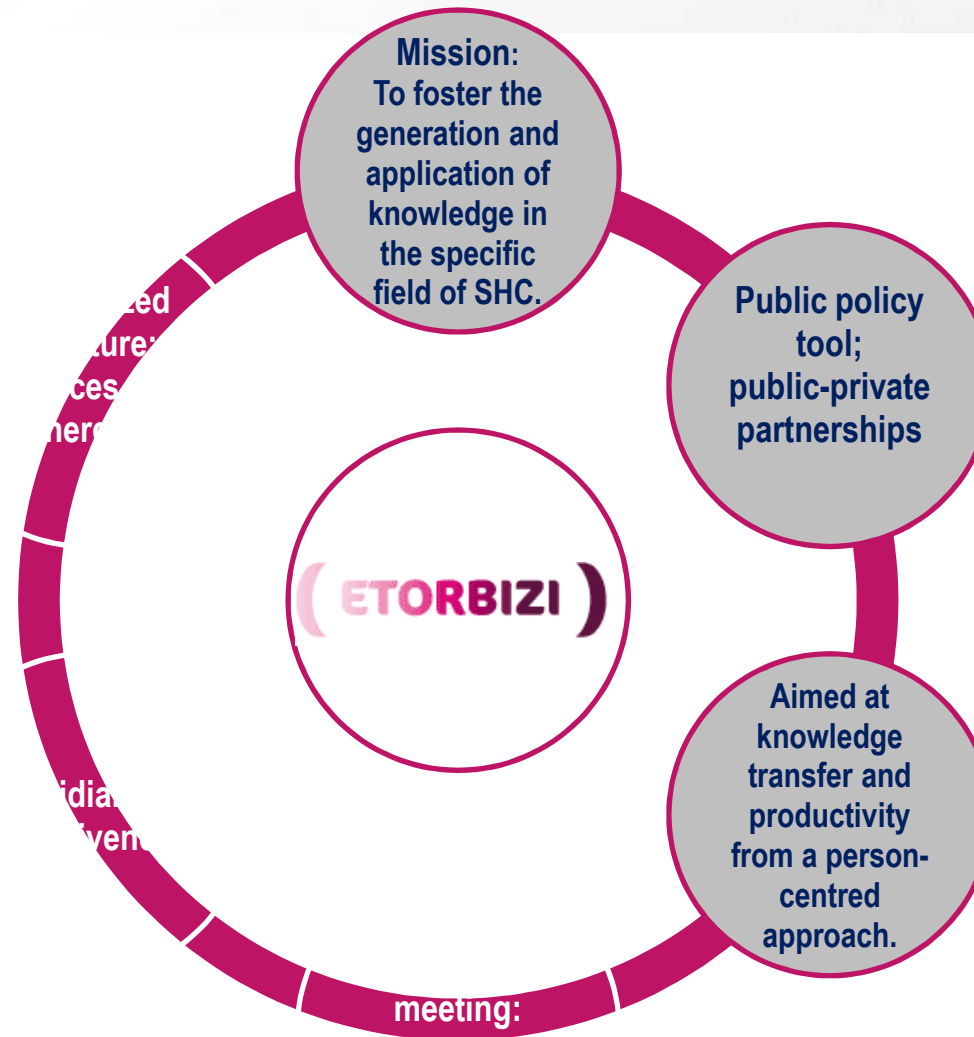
Mission:
To foster the generation and application of knowledge in the specific field of SHC.

Public policy tool; public-private partnerships

Aimed at knowledge transfer and productivity from a person-centred approach.

ETORBIZI

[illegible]zed
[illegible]ture:
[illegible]ces
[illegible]nerg

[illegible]idia
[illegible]iven

meeting: